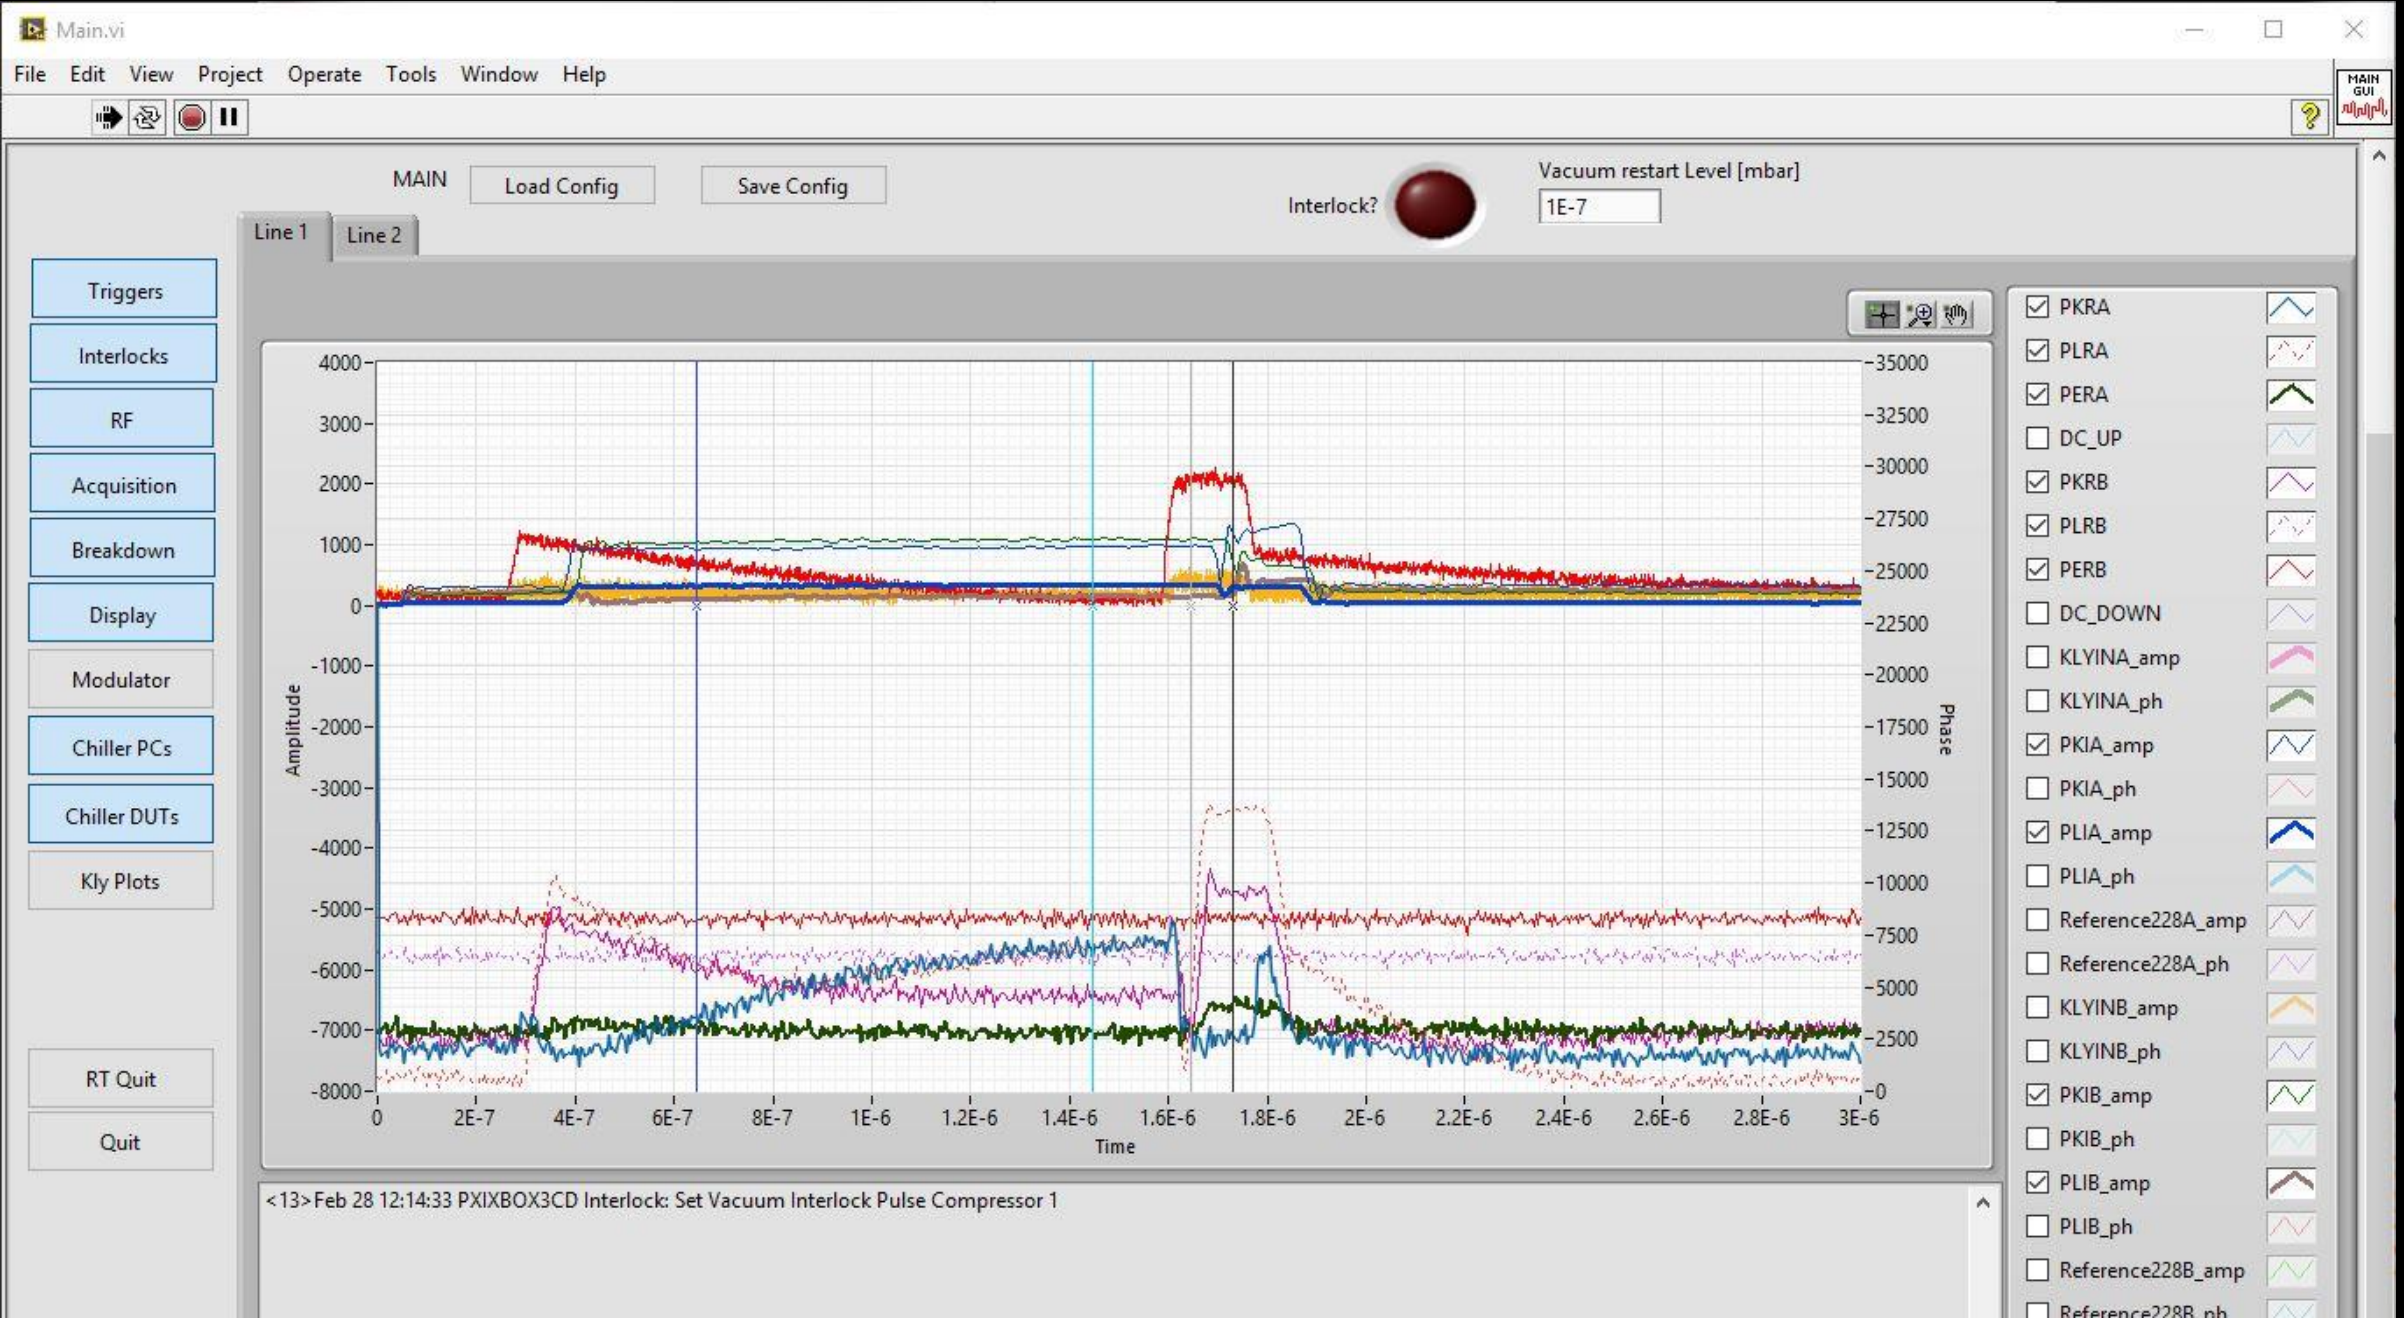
Main.vi

File Edit View Project Operate Tools Window Help

MAIN GUI

MAIN Load Config Save Config

Interlock?

Vacuum restart Level [mbar]
1E-7

Line 1 Line 2

Triggers
Interlocks
RF
Acquisition
Breakdown
Display
Modulator
Chiller PCs
Chiller DUTs
Kly Plots
RT Quit
Quit

4000
3000
2000
1000
0
-1000
-2000
-3000
-4000
-5000
-6000
-7000
-8000
Amplitude

35000
32500
30000
27500
25000
22500
20000
17500
15000
12500
10000
7500
5000
2500
0
Phase

0 2E-7 4E-7 6E-7 8E-7 1E-6 1.2E-6 1.4E-6 1.6E-6 1.8E-6 2E-6 2.2E-6 2.4E-6 2.6E-6 2.8E-6 3E-6
Time

PKRA
PLRA
PERA
DC_UP
PKRB
PLRB
PERB
DC_DOWN
KLYINA_amp
KLYINA_ph
PKIA_amp
PKIA_ph
PLIA_amp
PLIA_ph
Reference228A_amp
Reference228A_ph
KLYINB_amp
KLYINB_ph
PKIB_amp
PKIB_ph
PLIB_amp
PLIB_ph
Reference228B_amp
Reference228B_ph

<13>Feb 28 12:14:33 PXIXBOX3CD Interlock: Set Vacuum Interlock Pulse Compressor 1